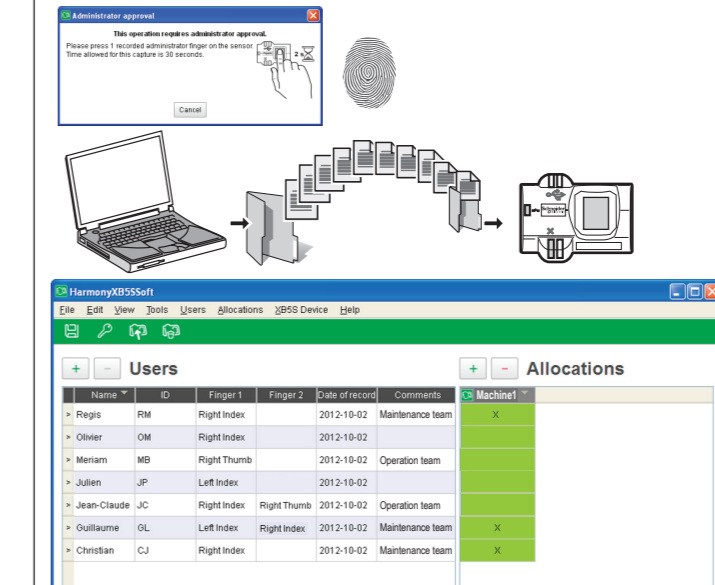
Administrator approval

This operation requires administrator approval.
Please press 1 recorded administrator finger on the sensor
Time allowed for this capture is 30 seconds.

Cancel

HarmonyXB5SSoft

File Edit View Tools Users Allocations XB5S Device Help

+ − Users

+ − Allocations

| | Name | ID | Finger 1 | Finger 2 | Date of record | Comments |
|---|---|---|---|---|---|---|
| > | Regis | RM | Right Index | | 2012-10-02 | Maintenance team |
| > | Olivier | OM | Right Index | | 2012-10-02 | |
| > | Meriam | MB | Right Thumb | | 2012-10-02 | Operation team |
| > | Julien | JP | Left Index | | 2012-10-02 | |
| > | Jean-Claude | JC | Right Index | Right Thumb | 2012-10-02 | Operation team |
| > | Guillaume | GL | Left Index | Right Index | 2012-10-02 | Maintenance team |
| > | Christian | CJ | Right Index | | 2012-10-02 | Maintenance team |

| Machine1 |
|---|
| X |
| |
| |
| |
| |
| X |
| X |